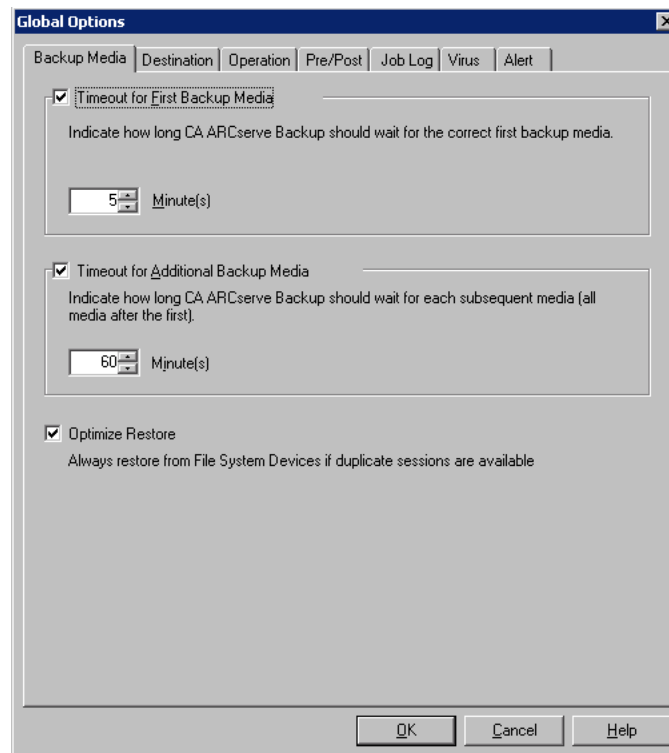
Global Options

Backup Media | Destination | Operation | Pre/Post | Job Log | Virus | Alert

Timeout for First Backup Media

Indicate how long CA ARCserve Backup should wait for the correct first backup media.

5 Minute(s)

Timeout for Additional Backup Media

Indicate how long CA ARCserve Backup should wait for each subsequent media (all media after the first).

60 Minute(s)

Optimize Restore

Always restore from File System Devices if duplicate sessions are available

OK Cancel Help